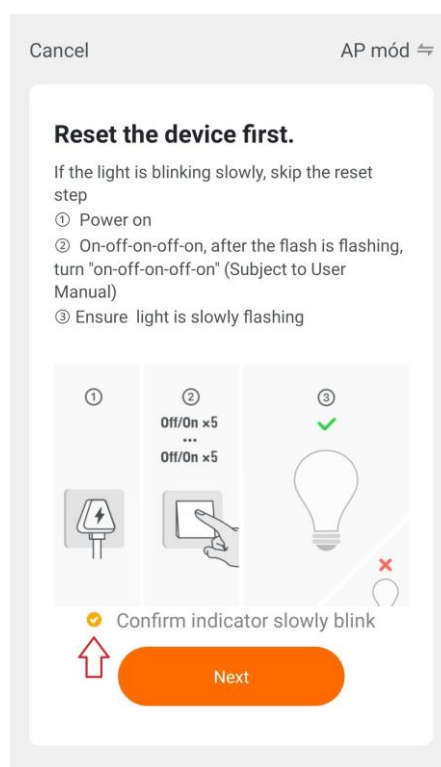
Cancel

AP mód ⇋

Reset the device first.

If the light is blinking slowly, skip the reset step

① Power on

② On-off-on-off-on, after the flash is flashing, turn "on-off-on-off-on" (Subject to User Manual)

③ Ensure light is slowly flashing

①

②
Off/On ×5
...
Off/On ×5

③

Confirm indicator slowly blink

Next